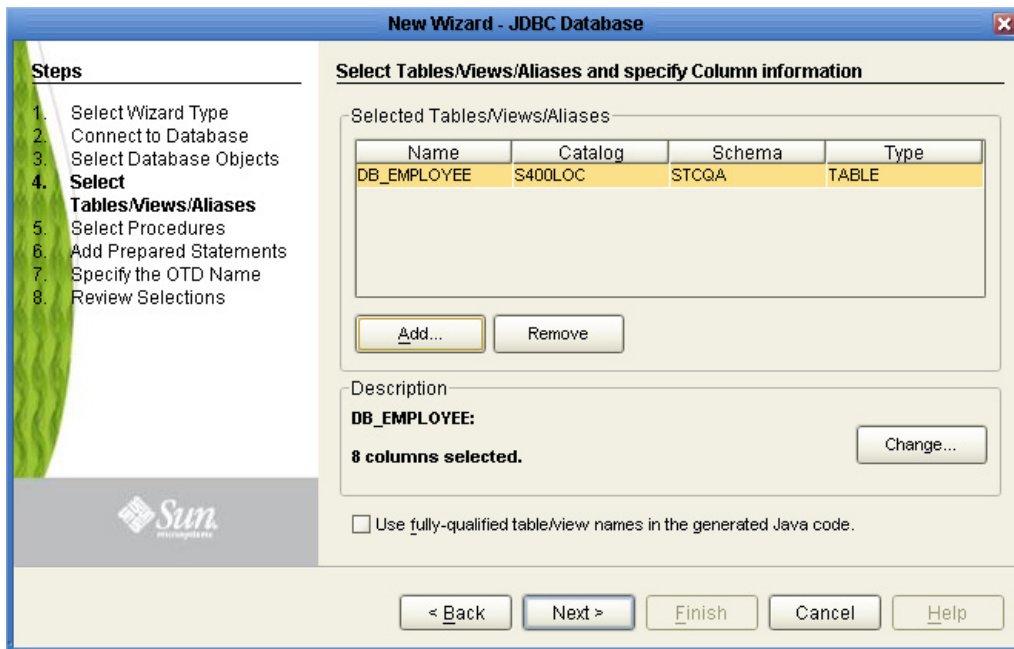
New Wizard - JDBC Database

Steps

1. Select Wizard Type
2. Connect to Database
3. Select Database Objects
4. Select Tables/Views/Aliases
5. Select Procedures
6. Add Prepared Statements
7. Specify the OTD Name
8. Review Selections

Sun microsystems

Select Tables/Views/Aliases and specify Column information

Selected Tables/Views/Aliases

| Name | Catalog | Schema | Type |
|---|---|---|---|
| DB_EMPLOYEE | S400LOC | STCQA | TABLE |

Add... Remove

Description

DB_EMPLOYEE:

8 columns selected.

Change...

Use fully-qualified table/view names in the generated Java code.

< Back Next > Finish Cancel Help